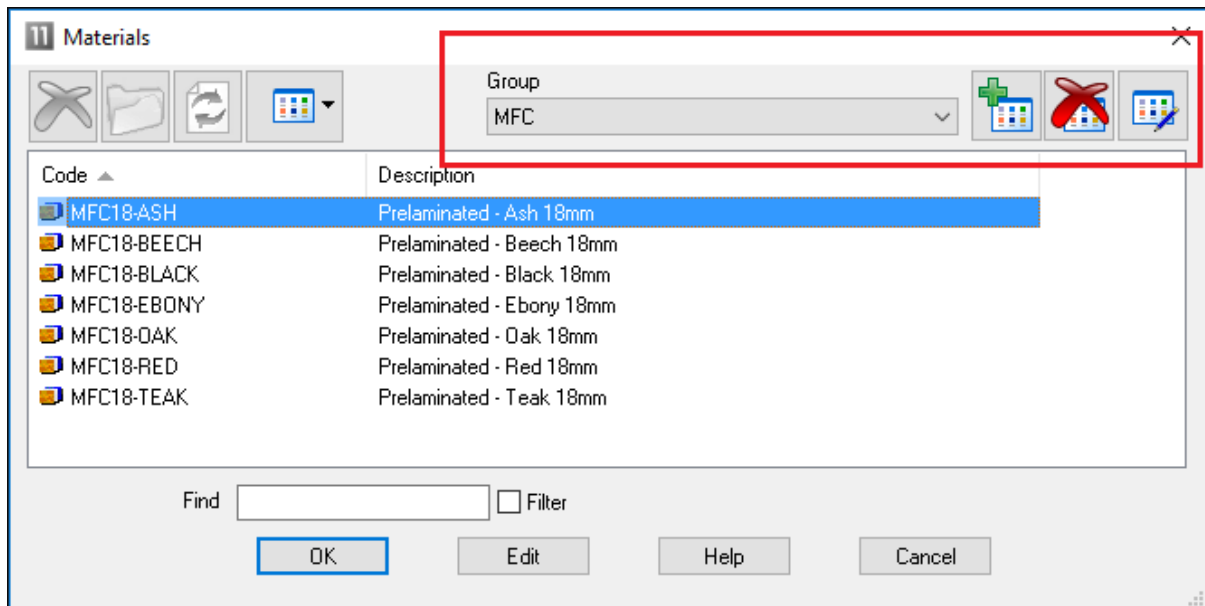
11 Materials

Group

MFC

| Code | Description |
|---|---|
| MFC18-ASH | Prelaminated - Ash 18mm |
| MFC18-BEECH | Prelaminated - Beech 18mm |
| MFC18-BLACK | Prelaminated - Black 18mm |
| MFC18-EBONY | Prelaminated - Ebony 18mm |
| MFC18-OAK | Prelaminated - Oak 18mm |
| MFC18-RED | Prelaminated - Red 18mm |
| MFC18-TEAK | Prelaminated - Teak 18mm |

Find

Filter

OK Edit Help Cancel